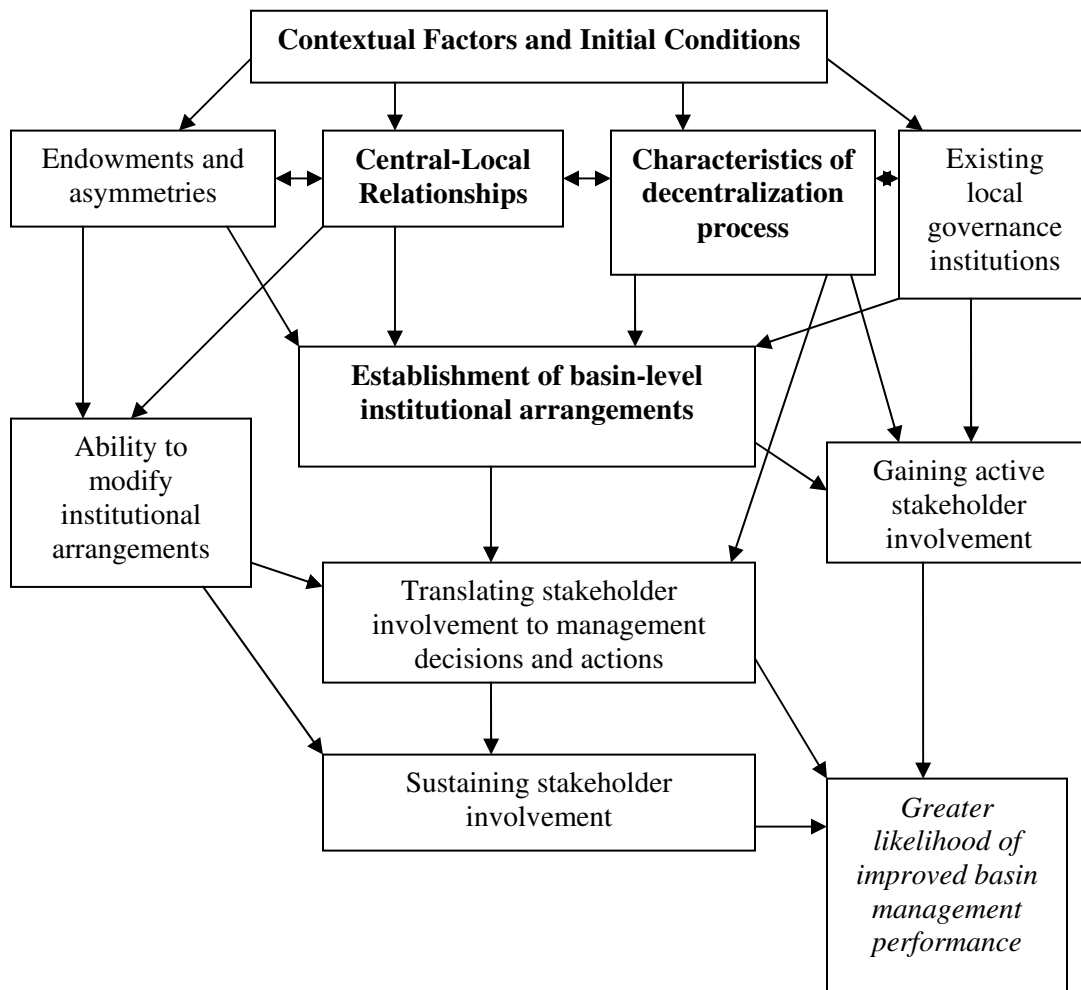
Contextual Factors and Initial Conditions

Endowments and asymmetries

Central-Local Relationships

Characteristics of decentralization process

Existing local governance institutions

Establishment of basin-level institutional arrangements

Ability to modify institutional arrangements

Gaining active stakeholder involvement

Translating stakeholder involvement to management decisions and actions

Sustaining stakeholder involvement

Greater likelihood of improved basin management performance